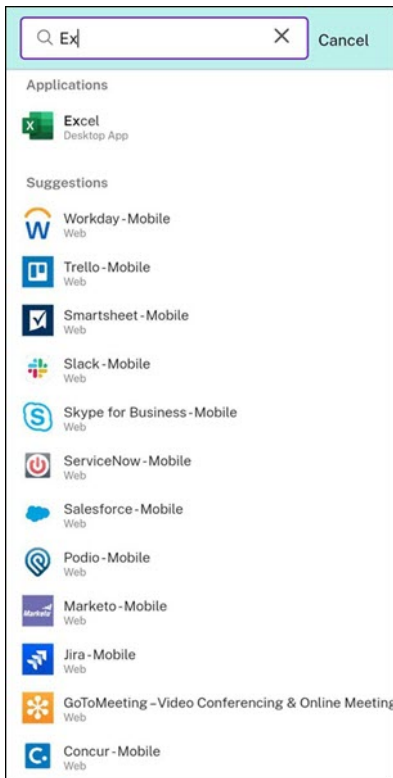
Ex

Cancel

Applications

Excel
Desktop App

Suggestions

Workday - Mobile
Web

Trello - Mobile
Web

Smartsheet - Mobile
Web

Slack - Mobile
Web

Skype for Business - Mobile
Web

ServiceNow - Mobile
Web

Salesforce - Mobile
Web

Podio - Mobile
Web

Marketo - Mobile
Web

Jira - Mobile
Web

GoToMeeting – Video Conferencing & Online Meeting
Web

Concur - Mobile
Web